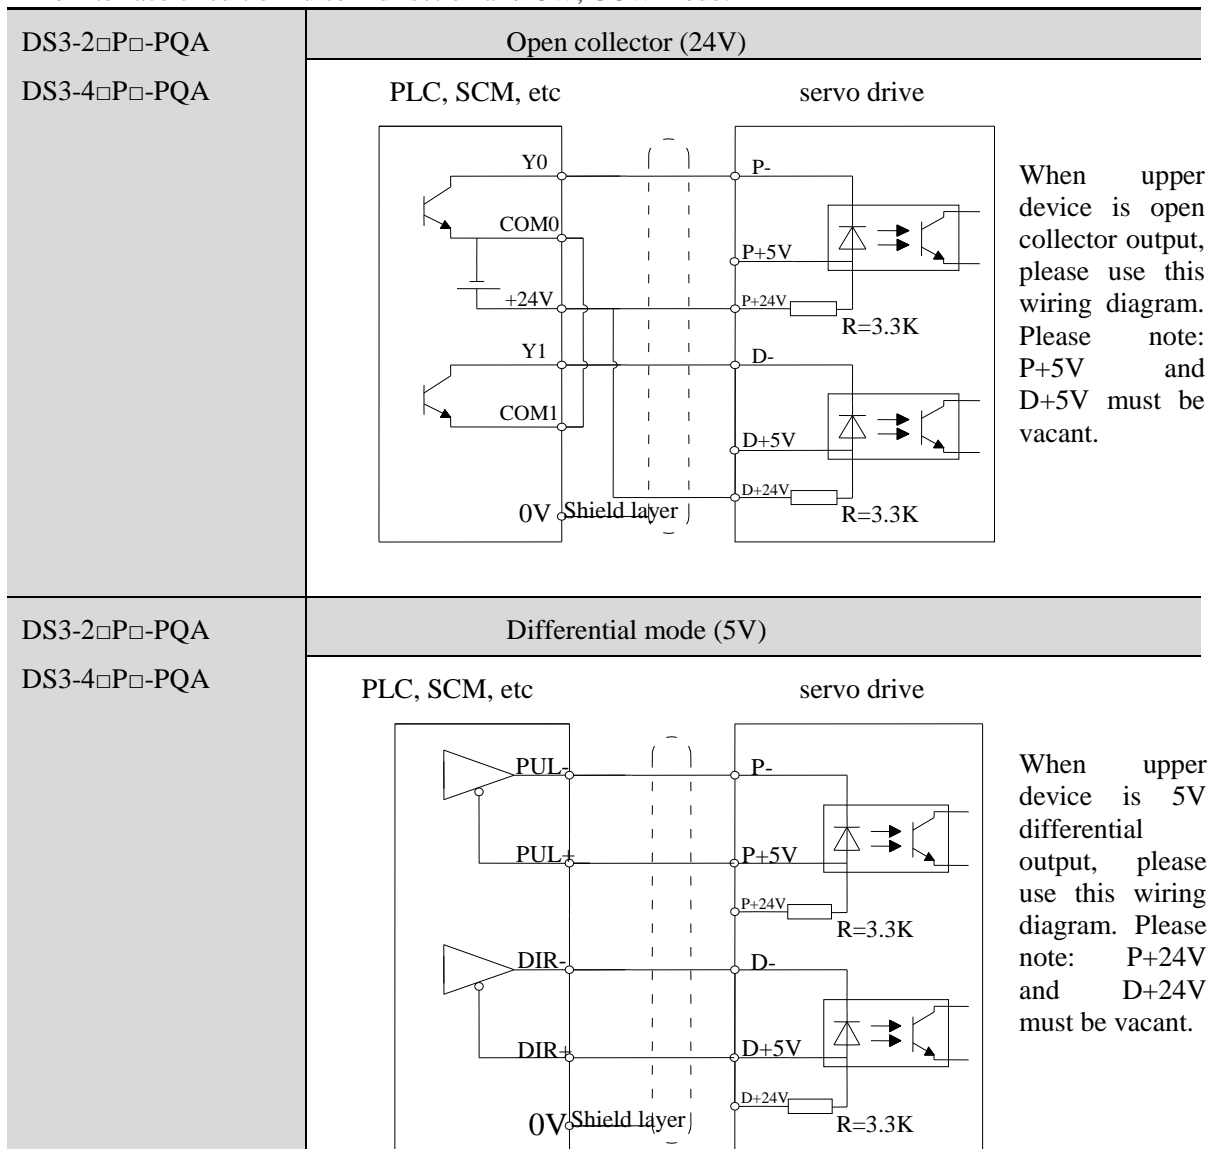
| DS3-2□P□-PQA | Open collector (24V) |
|---|---|
| DS3-4□P□-PQA | PLC, SCM, etc servo drive Y0 P- COM0 P+5V +24V P+24V R=3.3K Y1 D- COM1 D+5V D+24V 0V Shield layer R=3.3K When upper device is open collector output, please use this wiring diagram. Please note: P+5V and D+5V must be vacant. |
| DS3-2□P□-PQA | Differential mode (5V) |
| DS3-4□P□-PQA | PLC, SCM, etc servo drive PUL- P- PUL+ P+5V P+24V R=3.3K DIR- D- DIR+ D+5V D+24V 0V Shield layer R=3.3K When upper device is 5V differential output, please use this wiring diagram. Please note: P+24V and D+24V must be vacant. |